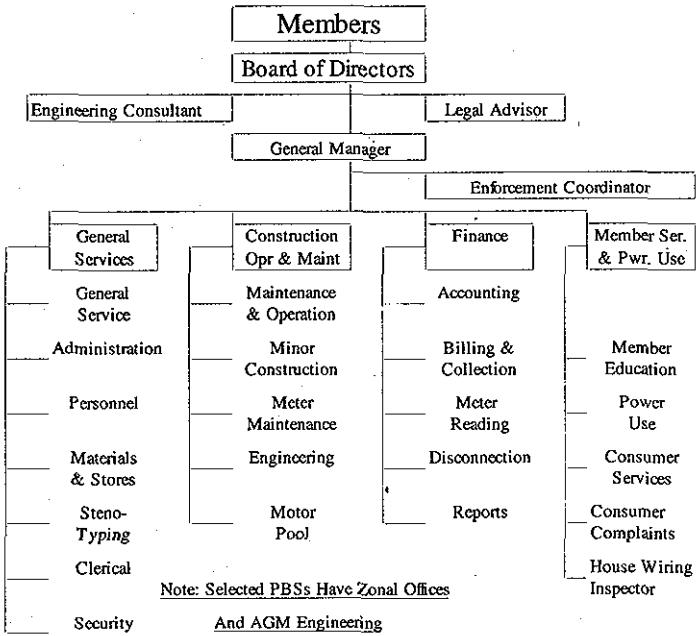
Members

Board of Directors

Engineering Consultant

Legal Advisor

General Manager

Enforcement Coordinator

General Services

General Service

Administration

Personnel

Materials & Stores

Steno-Typing

Clerical

Security

Construction Opr & Maint

Maintenance & Operation

Minor Construction

Meter Maintenance

Engineering

Motor Pool

Finance

Accounting

Billing & Collection

Meter Reading

Disconnection

Reports

Member Ser. & Pwr. Use

Member Education

Power Use

Consumer Services

Consumer Complaints

House Wiring Inspector

Note: Selected PBSs Have Zonal Offices And AGM Engineering